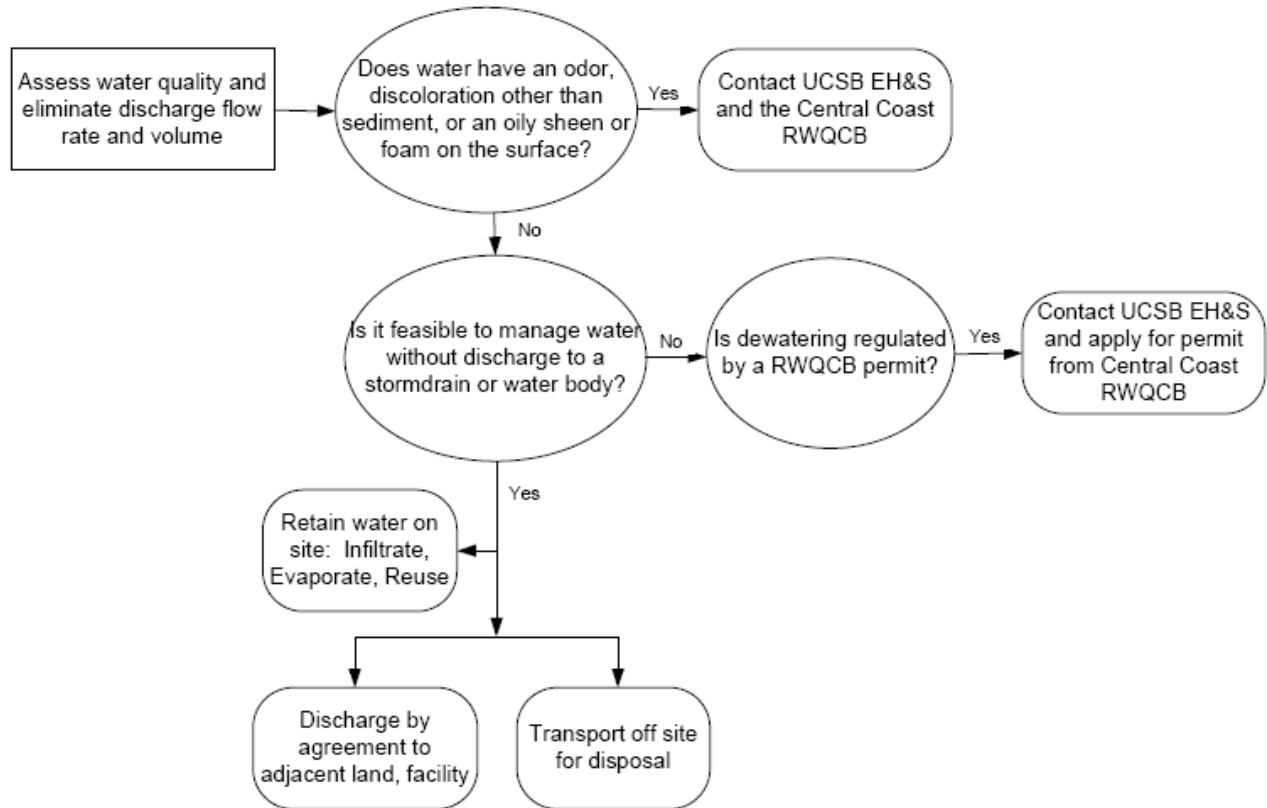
Assess water quality and eliminate discharge flow rate and volume

Does water have an odor, discoloration other than sediment, or an oily sheen or foam on the surface?

Yes

Contact UCSB EH&S and the Central Coast RWQCB

No

Is it feasible to manage water without discharge to a stormdrain or water body?

No

Is dewatering regulated by a RWQCB permit?

Yes

Contact UCSB EH&S and apply for permit from Central Coast RWQCB

Yes

Retain water on site: Infiltrate, Evaporate, Reuse

Discharge by agreement to adjacent land, facility

Transport off site for disposal